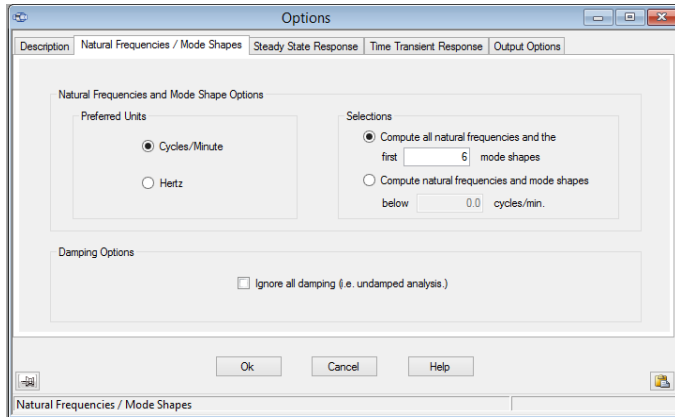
Options

Description | Natural Frequencies / Mode Shapes | Steady State Response | Time Transient Response | Output Options

Natural Frequencies and Mode Shape Options

Preferred Units

Cycles/Minute

Hertz

Selections

Compute all natural frequencies and the first 6 mode shapes

Compute natural frequencies and mode shapes below 0.0 cycles/min.

Damping Options

Ignore all damping (i.e. undamped analysis.)

Ok

Cancel

Help

Natural Frequencies / Mode Shapes